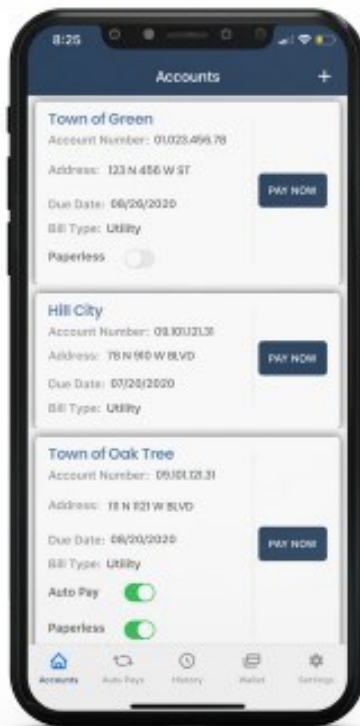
8:25

Accounts +

Town of Green
Account Number: 01.023.456.78
Address: 123 N 456 W ST
Due Date: 08/26/2020
Bill Type: Utility
Paperless

PAY NOW

Hill City
Account Number: 09.101.121.31
Address: 78 N 910 W BLVD
Due Date: 07/20/2020
Bill Type: Utility

PAY NOW

Town of Oak Tree
Account Number: 05.101.121.31
Address: 18 N 1121 W BLVD
Due Date: 08/20/2020
Bill Type: Utility
Auto Pay
Paperless

PAY NOW

Accounts Auto Pays History Wallet Settings